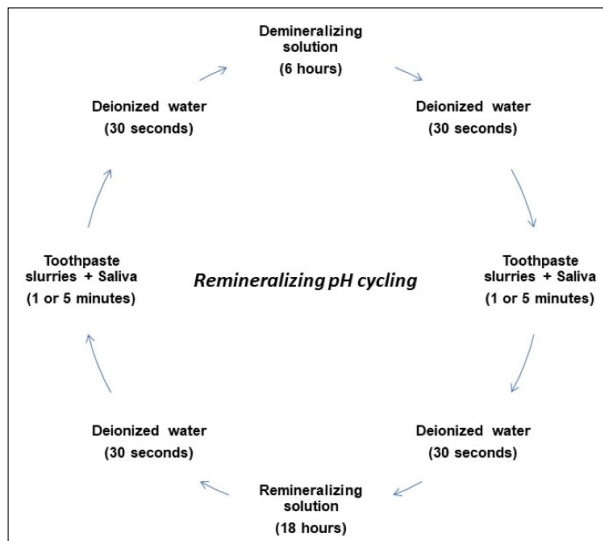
Demineralizing solution
(6 hours)

Deionized water
(30 seconds)

Toothpaste slurries + Saliva
(1 or 5 minutes)

Deionized water
(30 seconds)

Remineralizing solution
(18 hours)

Deionized water
(30 seconds)

Toothpaste slurries + Saliva
(1 or 5 minutes)

Deionized water
(30 seconds)

Remineralizing pH cycling